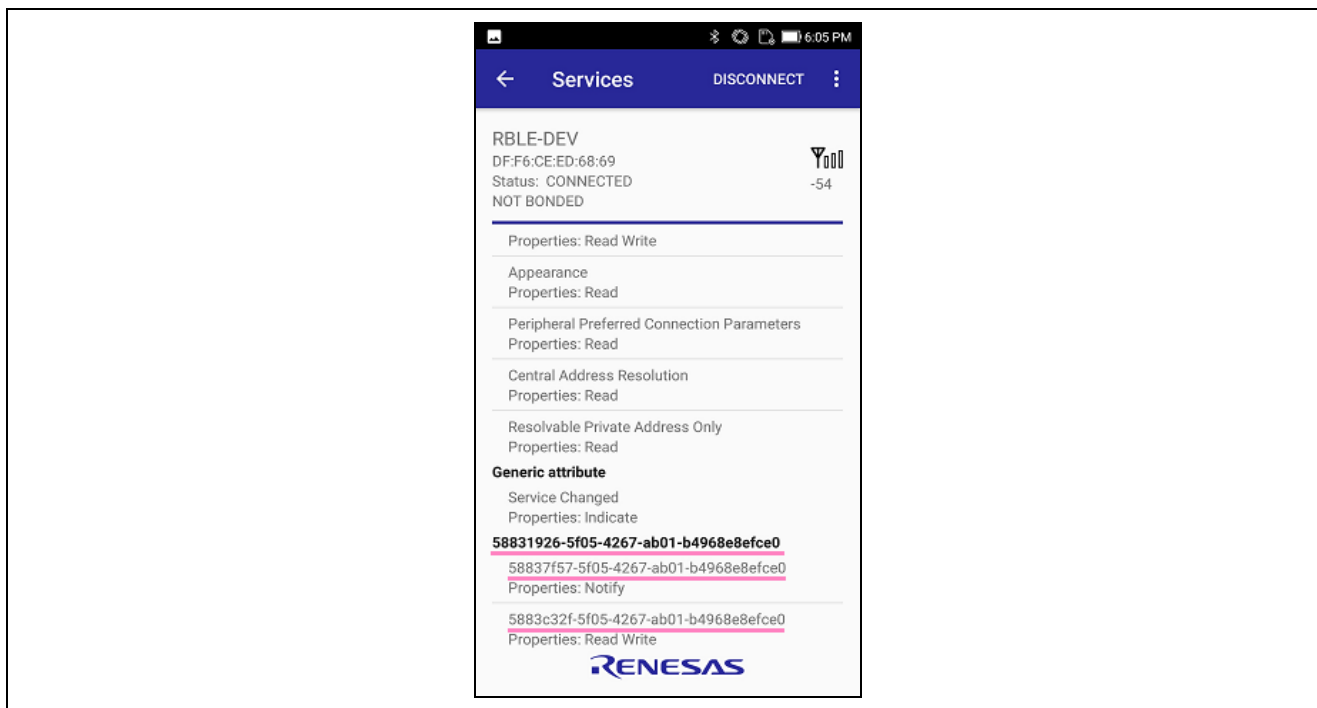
6:05 PM

Services DISCONNECT

RBLE-DEV
DF:F6:CE:ED:68:69
Status: CONNECTED
NOT BONDED

-54

Properties: Read Write

Appearance
Properties: Read

Peripheral Preferred Connection Parameters
Properties: Read

Central Address Resolution
Properties: Read

Resolvable Private Address Only
Properties: Read

Generic attribute

Service Changed
Properties: Indicate

58831926-5f05-4267-ab01-b4968e8efce0

58837f57-5f05-4267-ab01-b4968e8efce0
Properties: Notify

5883c32f-5f05-4267-ab01-b4968e8efce0
Properties: Read Write

RENESAS